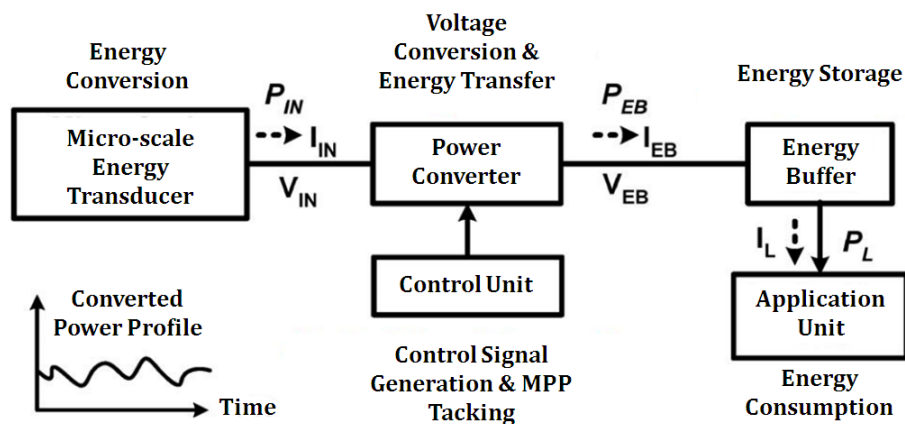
Energy Conversion

Micro-scale Energy Transducer

$P_{IN}$

$I_{IN}$

$V_{IN}$

Voltage Conversion & Energy Transfer

Power Converter

$P_{EB}$

$I_{EB}$

$V_{EB}$

Energy Storage

Energy Buffer

$I_L$

$P_L$

Control Unit

Converted Power Profile

Time

Control Signal Generation & MPP Tacking

Application Unit

Energy Consumption